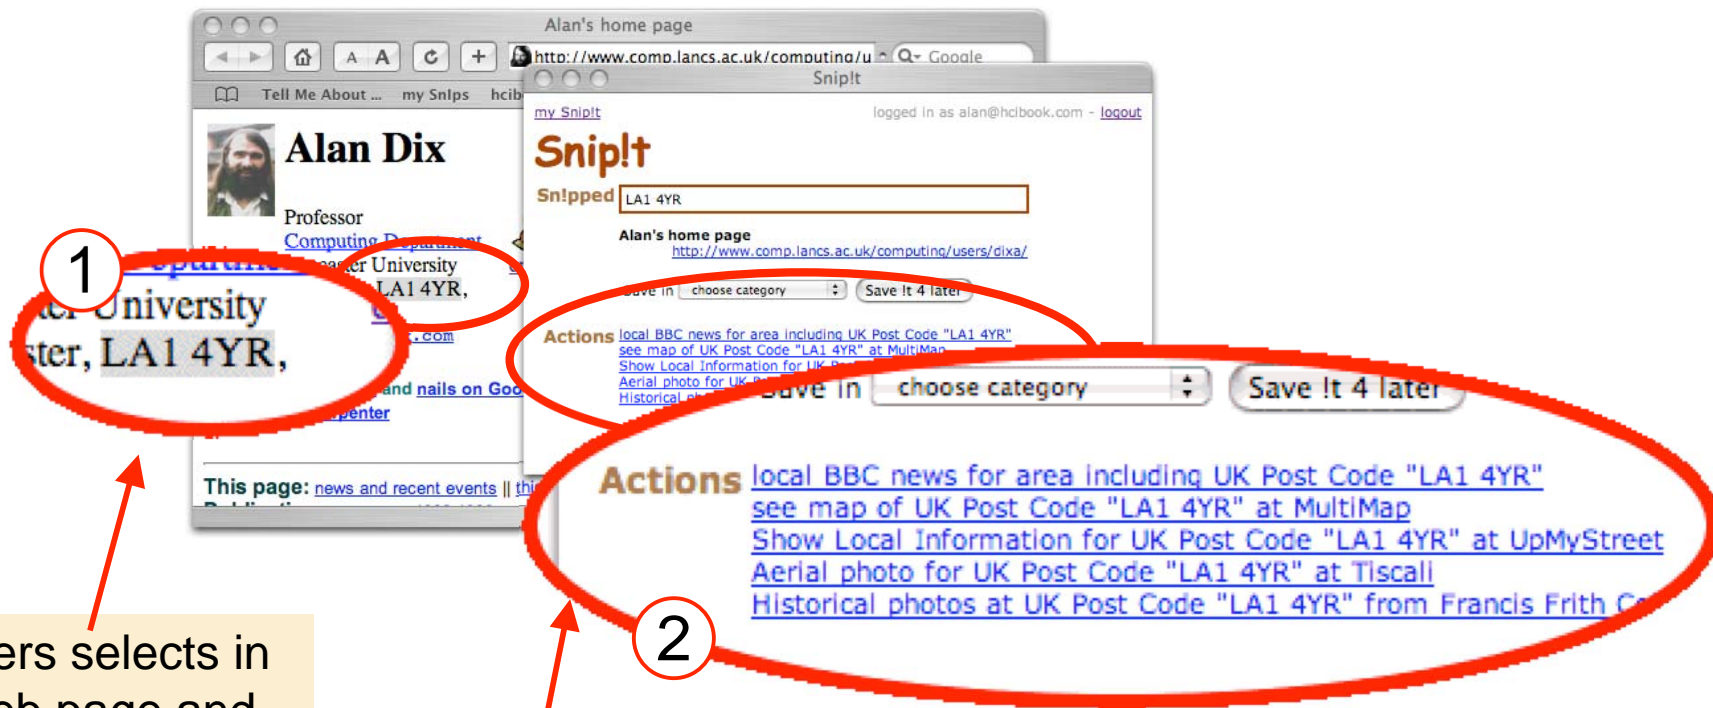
Alan's home page

http://www.comp.lancs.ac.uk/computing/u

Google

Tell Me About ... my Snips hcib

Alan Dix

Professor

Computing Department

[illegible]er University

LA1 4YR,

.com

and nails on Goo

penter

This page: news and recent events || thi

1

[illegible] University

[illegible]ster, LA1 4YR,

Snip!t

my Snip!t

logged in as alan@hcibook.com - logout

Snip!t

Sn!pped LA1 4YR

Alan's home page

http://www.comp.lancs.ac.uk/computing/users/dixa/

Save in choose category Save !t 4 later

Actions local BBC news for area including UK Post Code "LA1 4YR"
see map of UK Post Code "LA1 4YR" at MultiMap
Show Local Information for UK Po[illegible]
Aerial photo for UK P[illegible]
Historical ph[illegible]

Save in choose category Save !t 4 later

Actions local BBC news for area including UK Post Code "LA1 4YR"
see map of UK Post Code "LA1 4YR" at MultiMap
Show Local Information for UK Post Code "LA1 4YR" at UpMyStreet
Aerial photo for UK Post Code "LA1 4YR" at Tiscali
Historical photos at UK Post Code "LA1 4YR" from Francis Frith C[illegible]

2

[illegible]ers selects in
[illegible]b page and